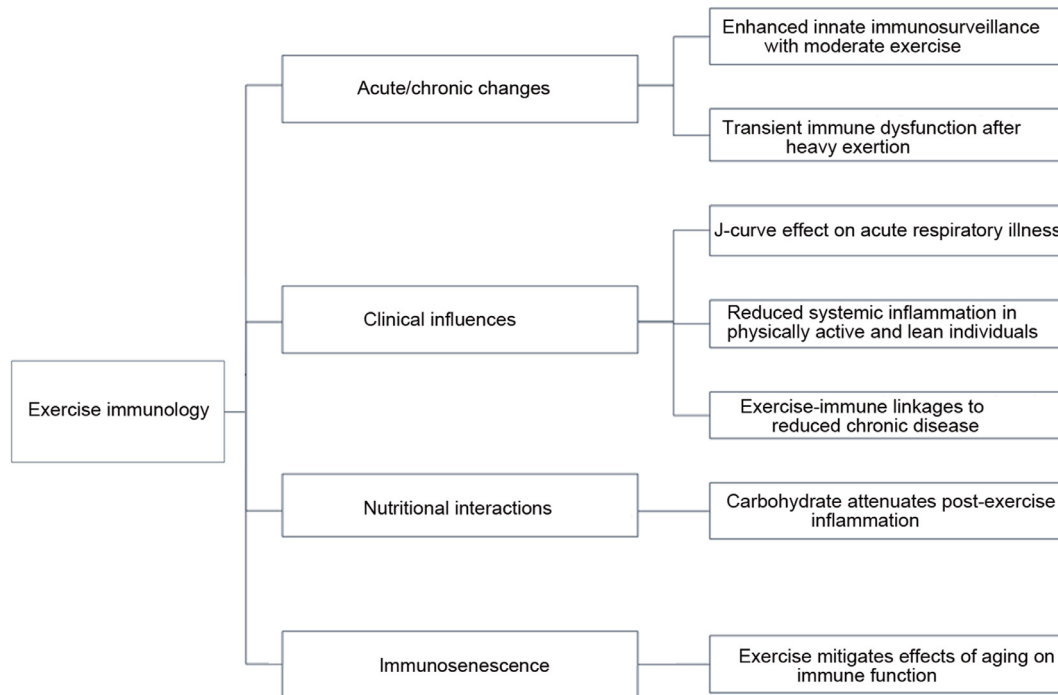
Exercise immunology

Acute/chronic changes

Enhanced innate immunosurveillance with moderate exercise

Transient immune dysfunction after heavy exertion

Clinical influences

J-curve effect on acute respiratory illness

Reduced systemic inflammation in physically active and lean individuals

Exercise-immune linkages to reduced chronic disease

Nutritional interactions

Carbohydrate attenuates post-exercise inflammation

Immunosenescence

Exercise mitigates effects of aging on immune function